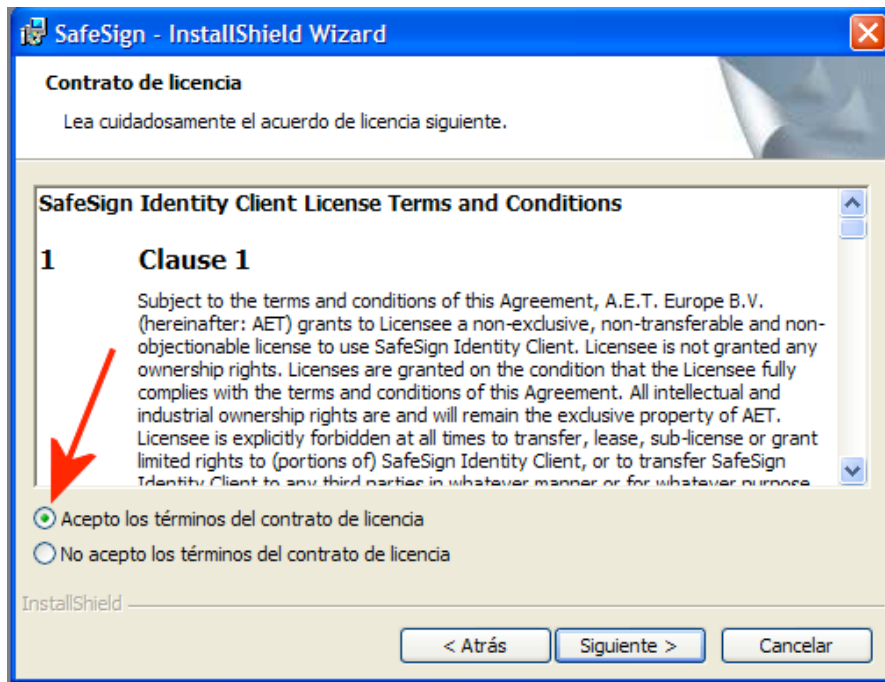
SafeSign - InstallShield Wizard

Contrato de licencia

Lea cuidadosamente el acuerdo de licencia siguiente.

SafeSign Identity Client License Terms and Conditions

1 Clause 1

Subject to the terms and conditions of this Agreement, A.E.T. Europe B.V. (hereinafter: AET) grants to Licensee a non-exclusive, non-transferable and non-objectionable license to use SafeSign Identity Client. Licensee is not granted any ownership rights. Licenses are granted on the condition that the Licensee fully complies with the terms and conditions of this Agreement. All intellectual and industrial ownership rights are and will remain the exclusive property of AET. Licensee is explicitly forbidden at all times to transfer, lease, sub-license or grant limited rights to (portions of) SafeSign Identity Client, or to transfer SafeSign Identity Client to any third parties in whatever manner or for whatever purpose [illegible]

Acepto los términos del contrato de licencia

No acepto los términos del contrato de licencia

InstallShield

< Atrás

Siguiente >

Cancelar